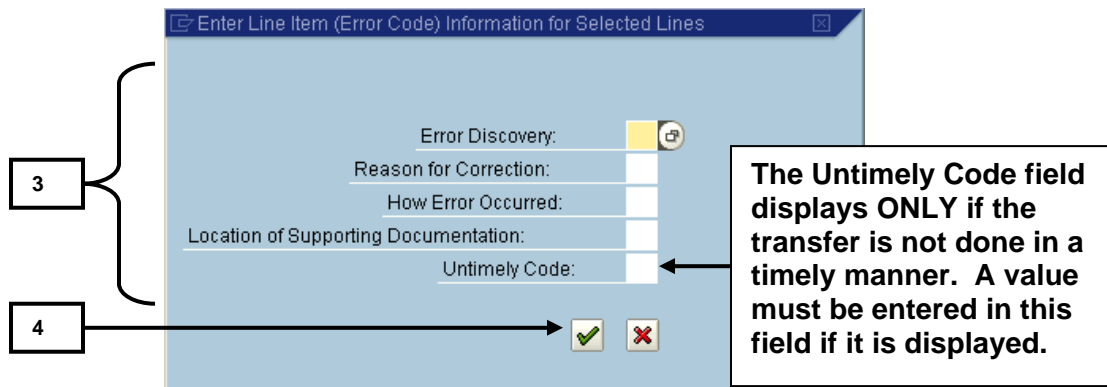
Enter Line Item (Error Code) Information for Selected Lines

Error Discovery:

Reason for Correction:

How Error Occurred:

Location of Supporting Documentation:

Untimely Code:

3

4

The Untimely Code field displays ONLY if the transfer is not done in a timely manner. A value must be entered in this field if it is displayed.